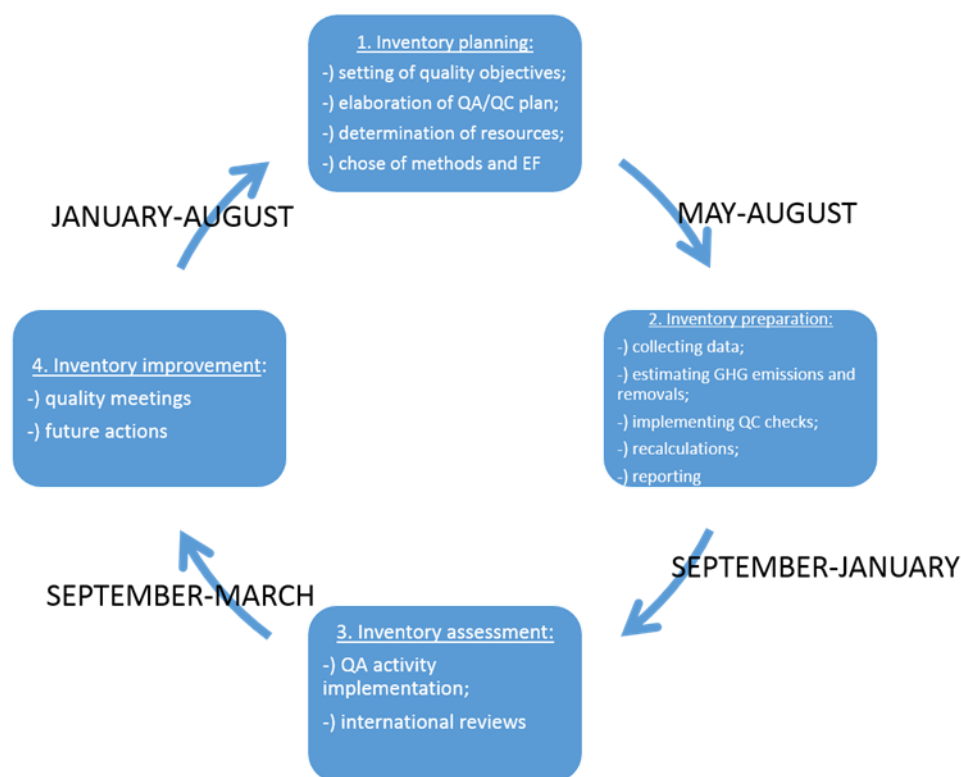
1. Inventory planning:
-) setting of quality objectives;
-) elaboration of QA/QC plan;
-) determination of resources;
-) chose of methods and EF

MAY-AUGUST

2. Inventory preparation:
-) collecting data;
-) estimating GHG emissions and removals;
-) implementing QC checks;
-) recalculations;
-) reporting

SEPTEMBER-JANUARY

3. Inventory assessment:
-) QA activity implementation;
-) international reviews

SEPTEMBER-MARCH

4. Inventory improvement:
-) quality meetings
-) future actions

JANUARY-AUGUST